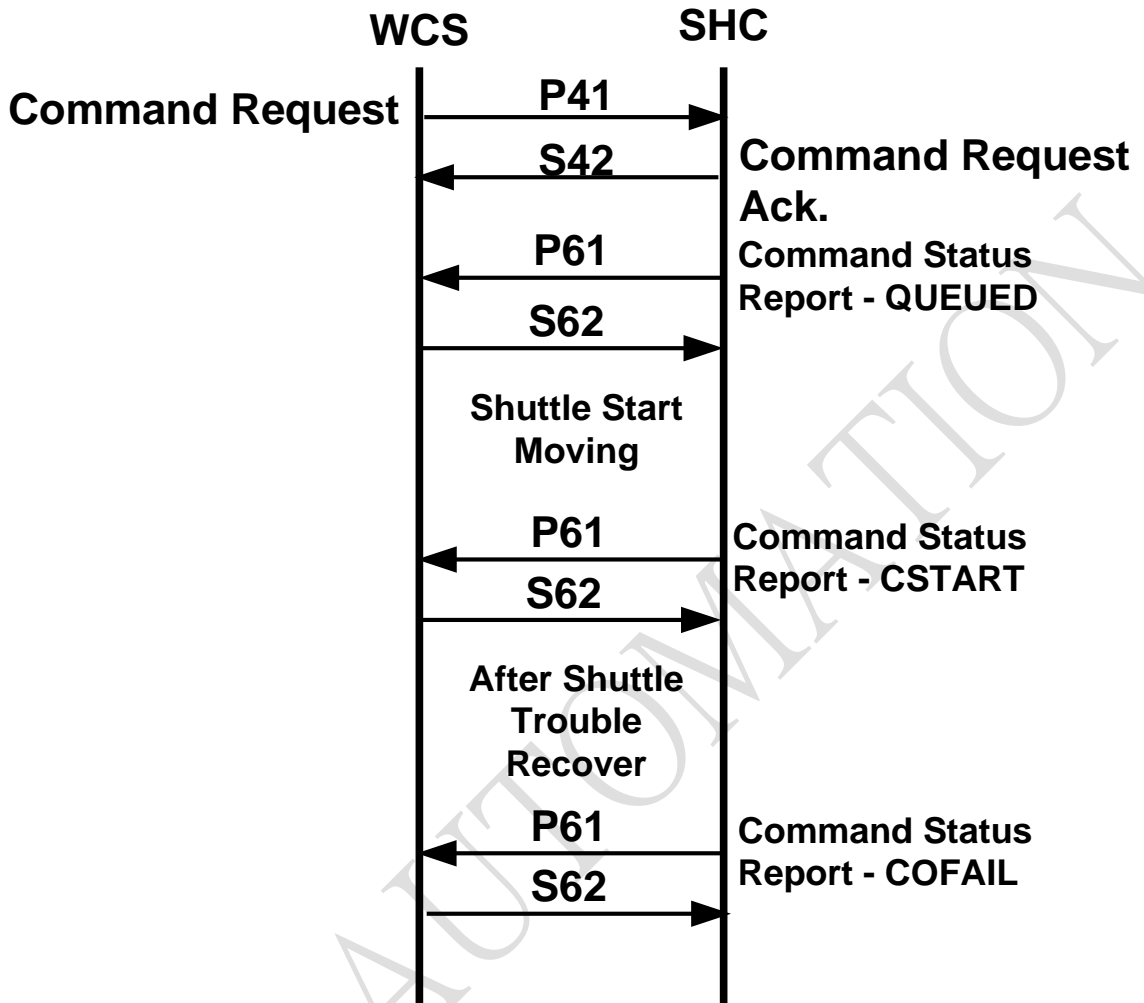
WCS SHC

Command Request

P41

S42

Command Request Ack.

P61

Command Status Report - QUEUED

S62

Shuttle Start Moving

P61

Command Status Report - CSTART

S62

After Shuttle Trouble Recover

P61

Command Status Report - COFAIL

S62

AUTOMATION